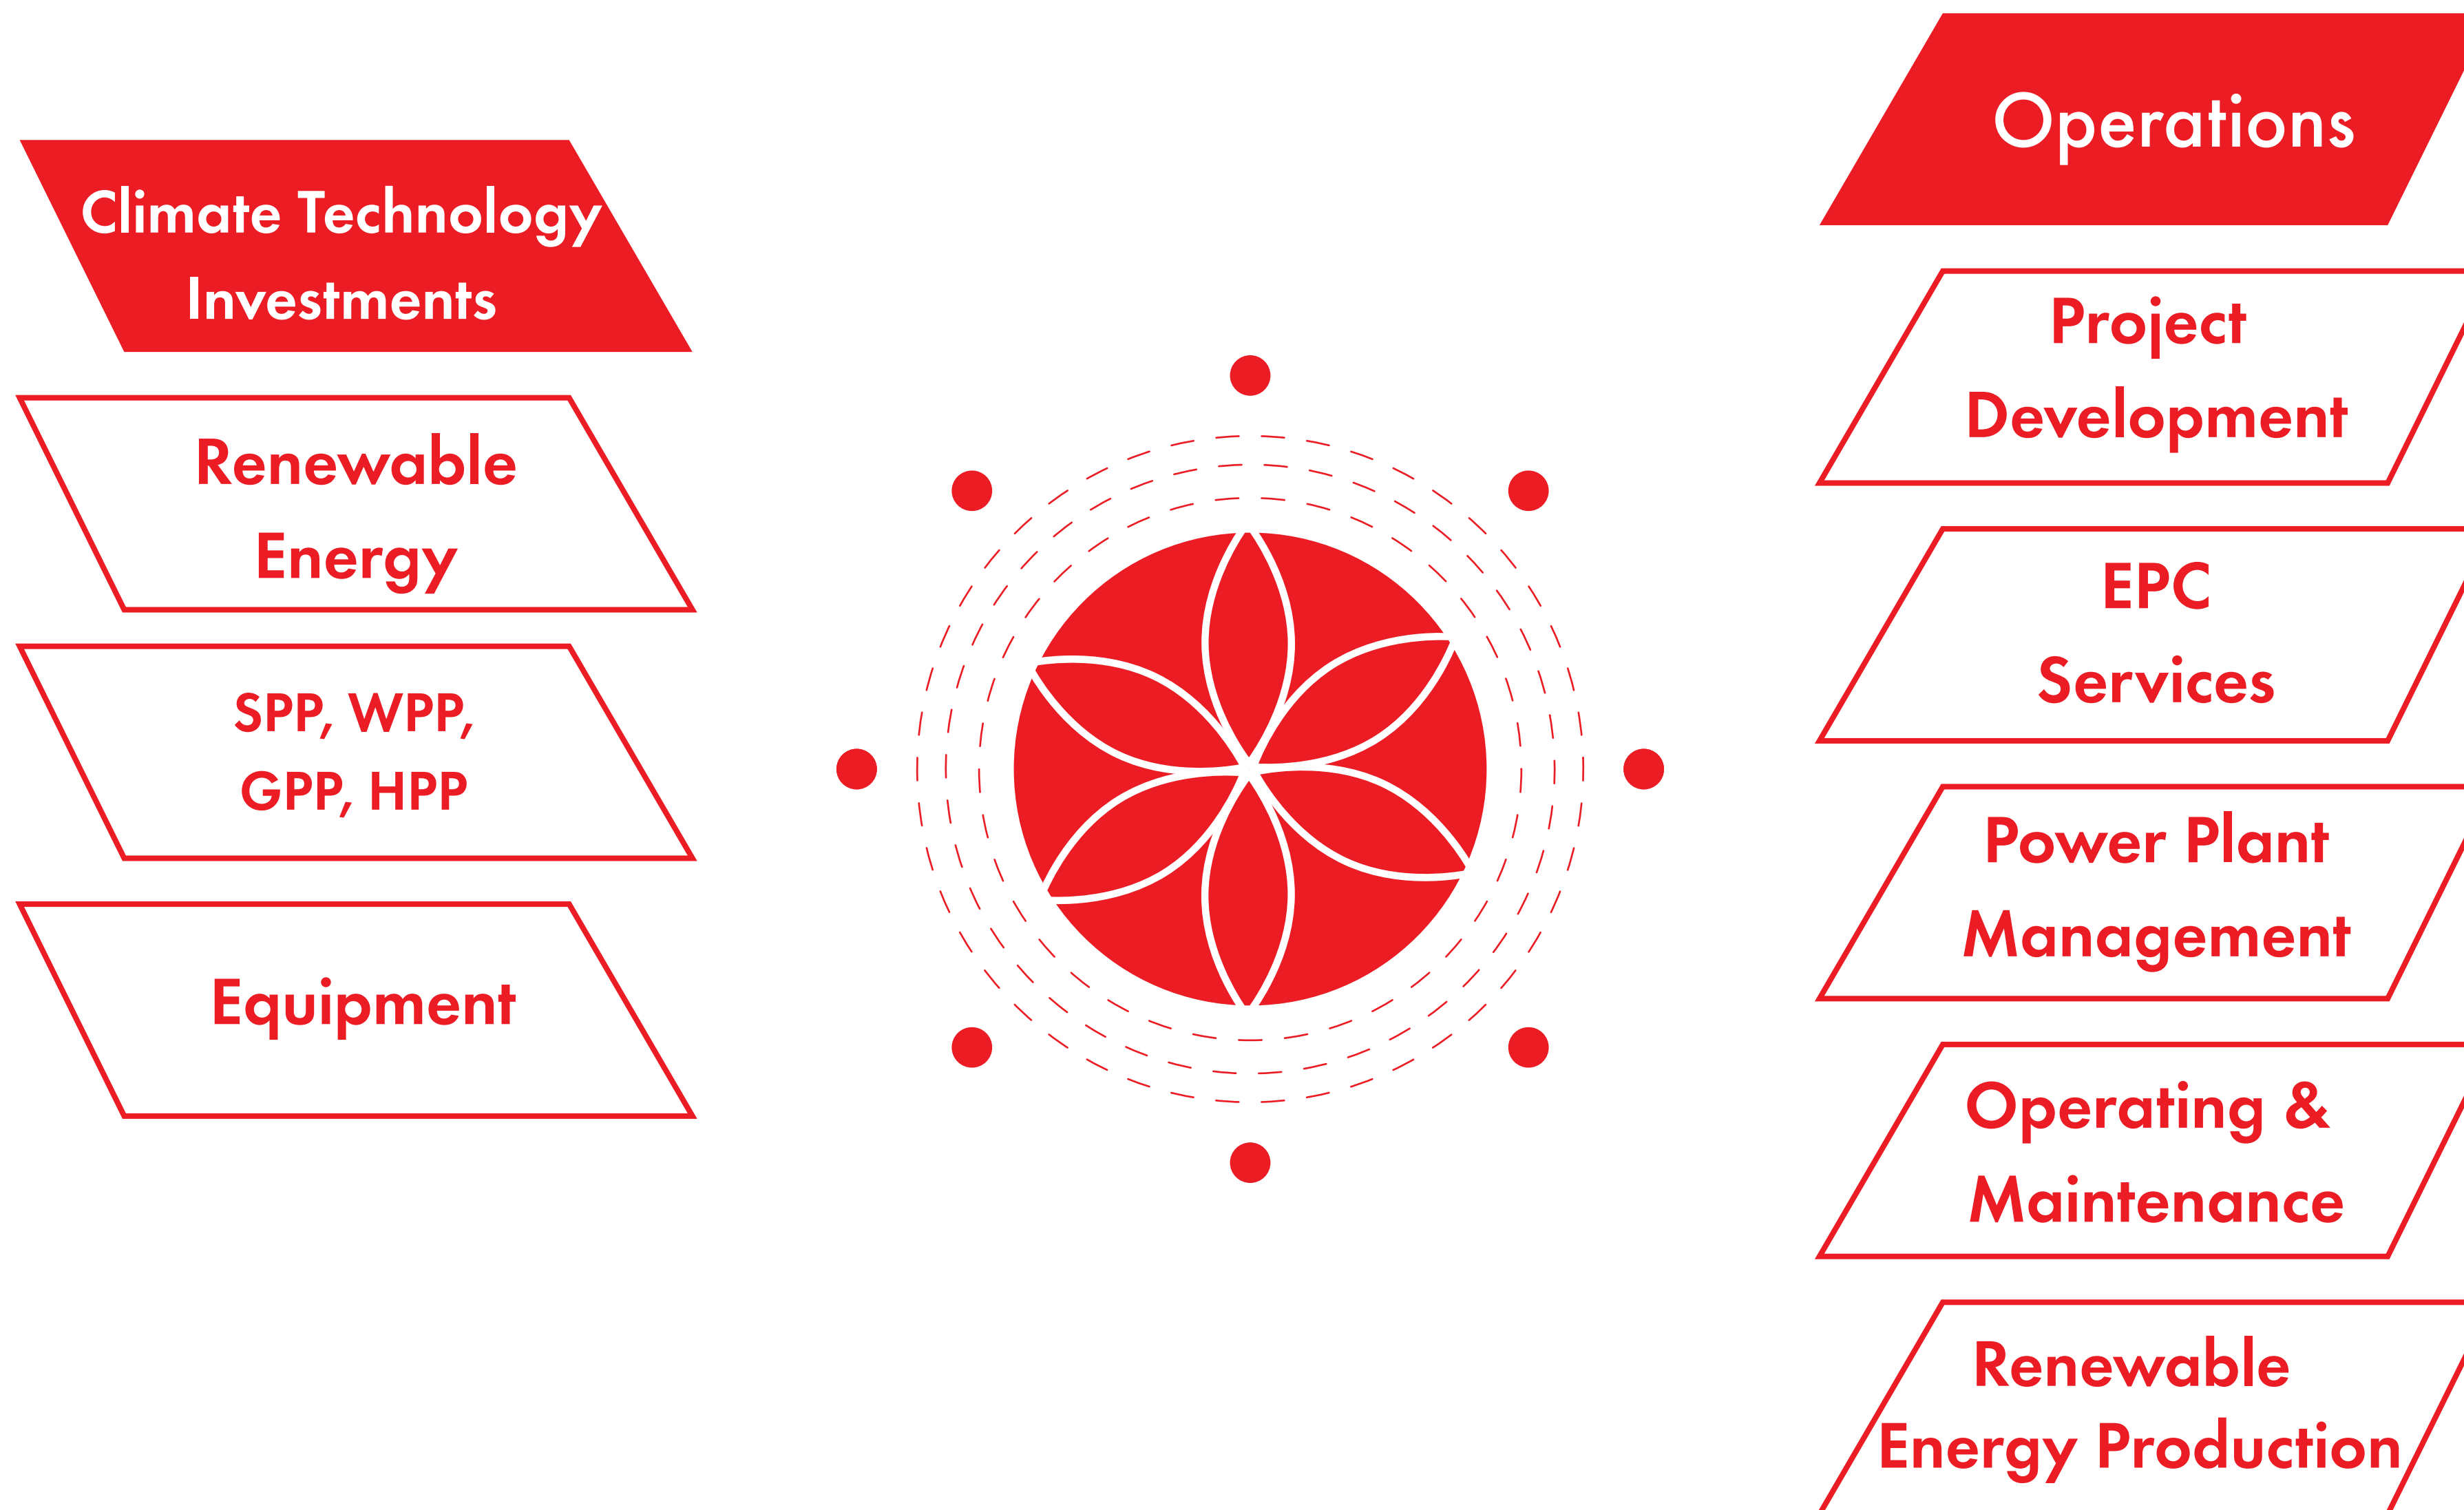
Climate Technology Investments

Renewable Energy

SPP, WPP, GPP, HPP

Equipment

Operations

Project Development

EPC Services

Power Plant Management

Operating & Maintenance

Renewable Energy Production